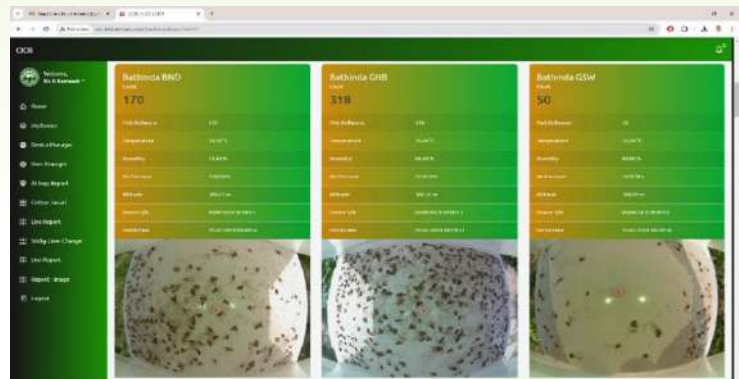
CICR

Welcome, Dr. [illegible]

Home
My Devices
Device Manager
User Manager
AI Trap Report
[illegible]
Live Report
Daily Live Change
Live Report
Report - Image
Logout

Bathinda BND
Count
170

Bathinda GHB
Count
319

Bathinda GSW
Count
50

| Pink Bollworm | 170 |
|---|---|
| Temperature | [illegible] |
| Humidity | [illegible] |
| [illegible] | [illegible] |
| Altitude | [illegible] |
| Device I/D | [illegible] |
| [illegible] | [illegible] |

| Pink Bollworm | 319 |
|---|---|
| Temperature | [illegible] |
| Humidity | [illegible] |
| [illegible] | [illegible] |
| Altitude | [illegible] |
| Device I/D | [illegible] |
| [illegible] | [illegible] |

| Pink Bollworm | 50 |
|---|---|
| Temperature | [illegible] |
| Humidity | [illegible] |
| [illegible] | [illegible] |
| Altitude | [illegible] |
| Device I/D | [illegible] |
| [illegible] | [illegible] |